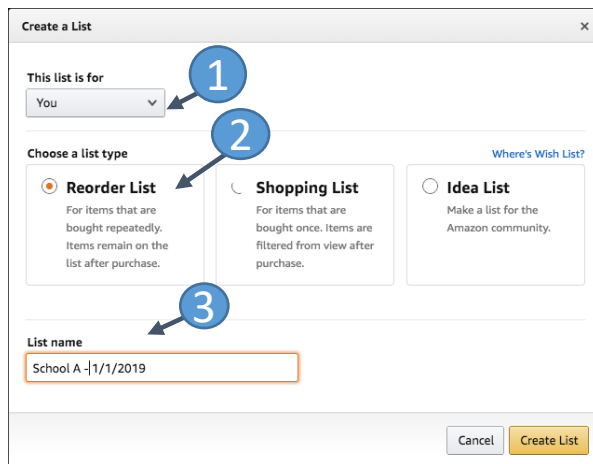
Create a List

×

This list is for

You

1

2

Choose a list type

Where's Wish List?

Reorder List

For items that are bought repeatedly. Items remain on the list after purchase.

Shopping List

For items that are bought once. Items are filtered from view after purchase.

Idea List

Make a list for the Amazon community.

3

List name

School A - 1/1/2019

Cancel

Create List